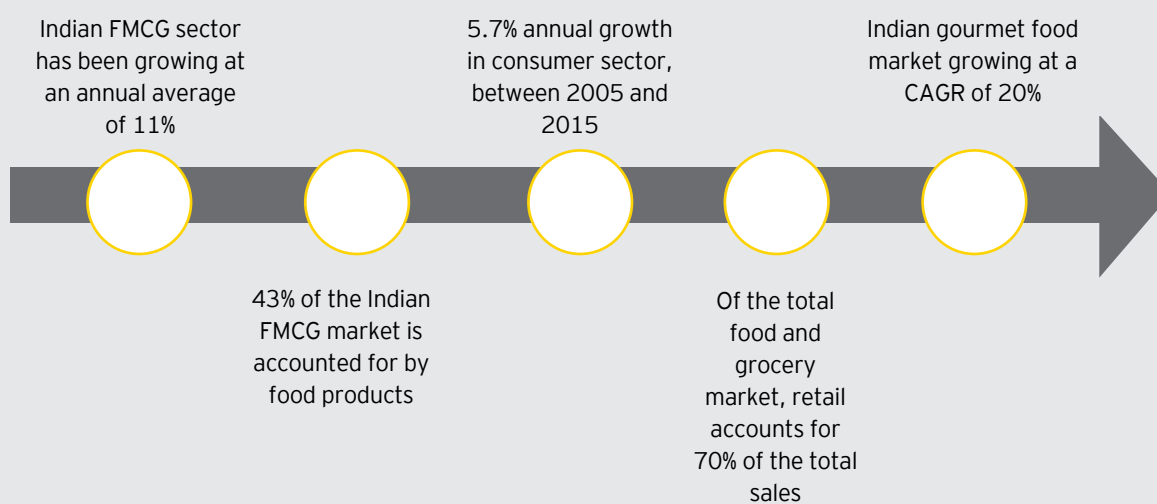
Indian FMCG sector has been growing at an annual average of 11%

43% of the Indian FMCG market is accounted for by food products

5.7% annual growth in consumer sector, between 2005 and 2015

Of the total food and grocery market, retail accounts for 70% of the total sales

Indian gourmet food market growing at a CAGR of 20%